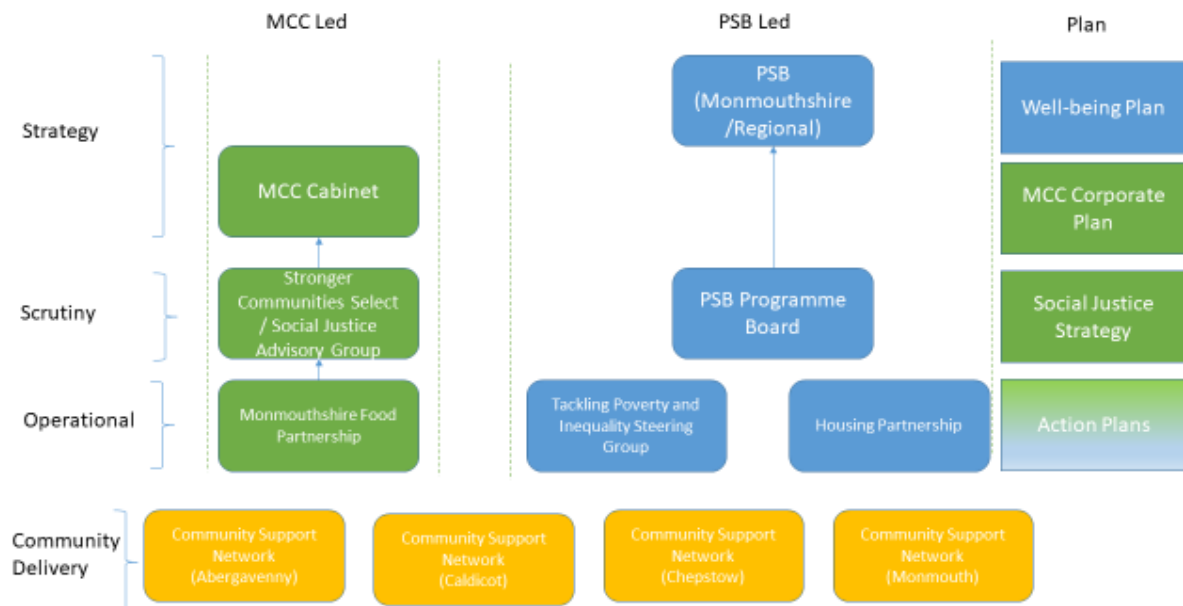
MCC Led

PSB Led

Plan

Strategy

Scrutiny

Operational

Community Delivery

MCC Cabinet

Stronger Communities Select / Social Justice Advisory Group

Monmouthshire Food Partnership

PSB (Monmouthshire /Regional)

PSB Programme Board

Tackling Poverty and Inequality Steering Group

Housing Partnership

Well-being Plan

MCC Corporate Plan

Social Justice Strategy

Action Plans

Community Support Network (Abergavenny)

Community Support Network (Caldicot)

Community Support Network (Chepstow)

Community Support Network (Monmouth)